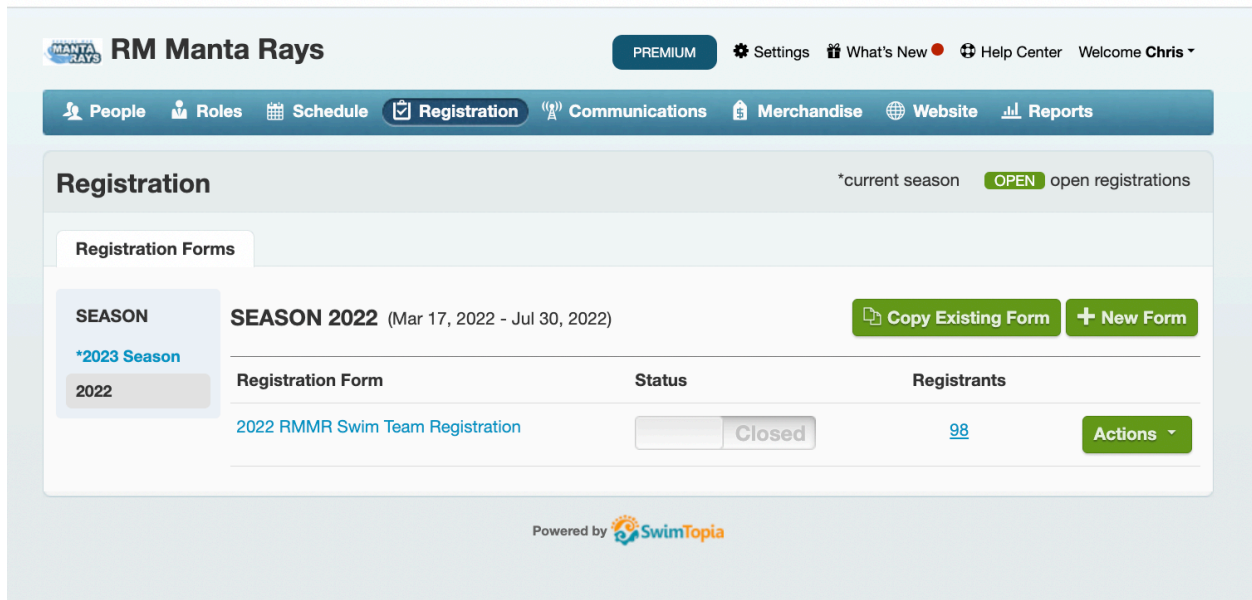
MANTA RAYS RM Manta Rays

PREMIUM Settings What's New Help Center Welcome Chris

People Roles Schedule Registration Communications Merchandise Website Reports

Registration

*current season OPEN open registrations

Registration Forms

SEASON
*2023 Season
2022

SEASON 2022 (Mar 17, 2022 - Jul 30, 2022)

Copy Existing Form + New Form

| Registration Form | Status | Registrants | |
|---|---|---|---|
| 2022 RMMR Swim Team Registration | Closed | 98 | Actions |

Powered by SwimTopia